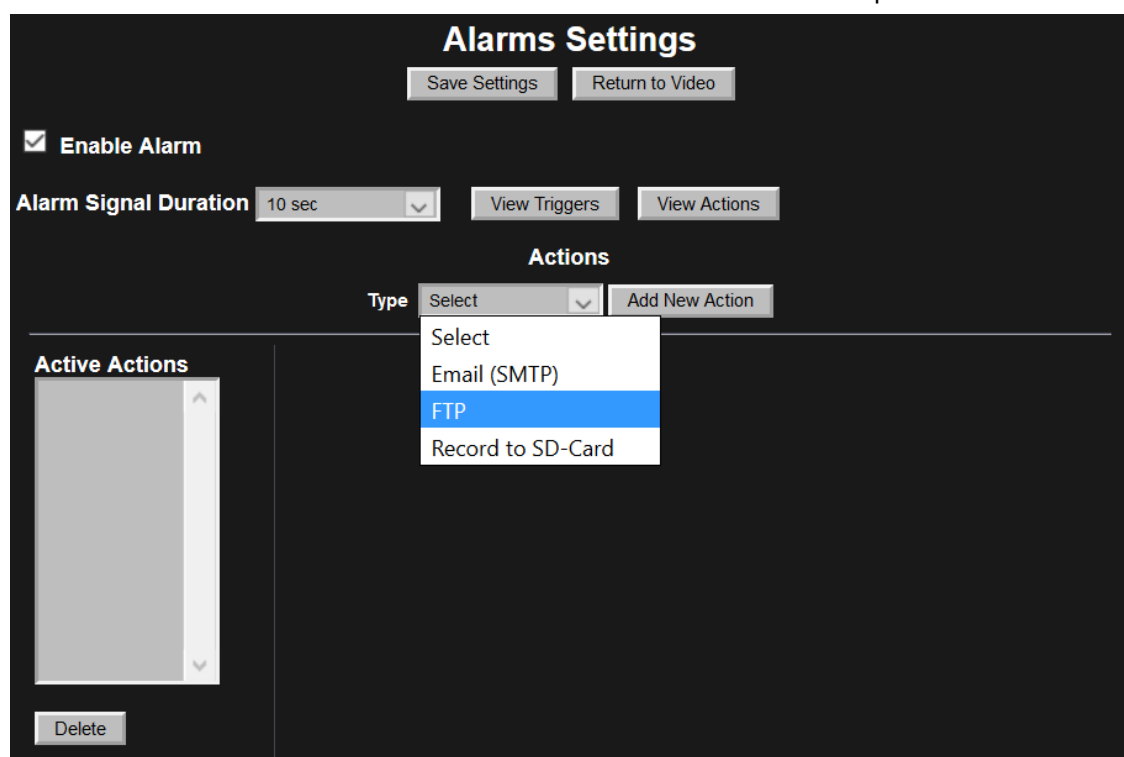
Alarms Settings

Save Settings Return to Video

Enable Alarm

Alarm Signal Duration 10 sec View Triggers View Actions

Actions

Type Select Add New Action

Select
Email (SMTP)
FTP
Record to SD-Card

Active Actions

Delete